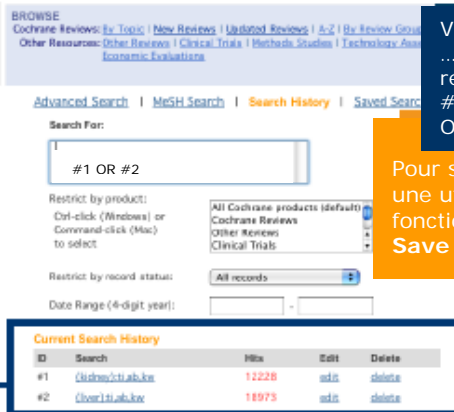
BROWSE
Cochrane Reviews: By Topic | New Reviews | Updated Reviews | A-Z | By Review Group
Other Resources: Other Reviews | Clinical Trials | Methods Studies | Technology Ass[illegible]
Economic Evaluations

V
...
re
#
O

Advanced Search | MeSH Search | Search History | Saved Searc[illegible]

Search For:

#1 OR #2

Pour s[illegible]
une u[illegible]
foncti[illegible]
Save

Restrict by product:
Ctrl-click (Windows) or Command-click (Mac) to select

All Cochrane products (default)
Cochrane Reviews
Other Reviews
Clinical Trials

Restrict by record status: All records

Date Range (4-digit year): -

Current Search History

| ID | Search | Hits | Edit | Delete |
|---|---|---|---|---|
| #1 | (kidney):ti,ab,kw | 12228 | edit | delete |
| #2 | (liver):ti,ab,kw | 18975 | edit | delete |